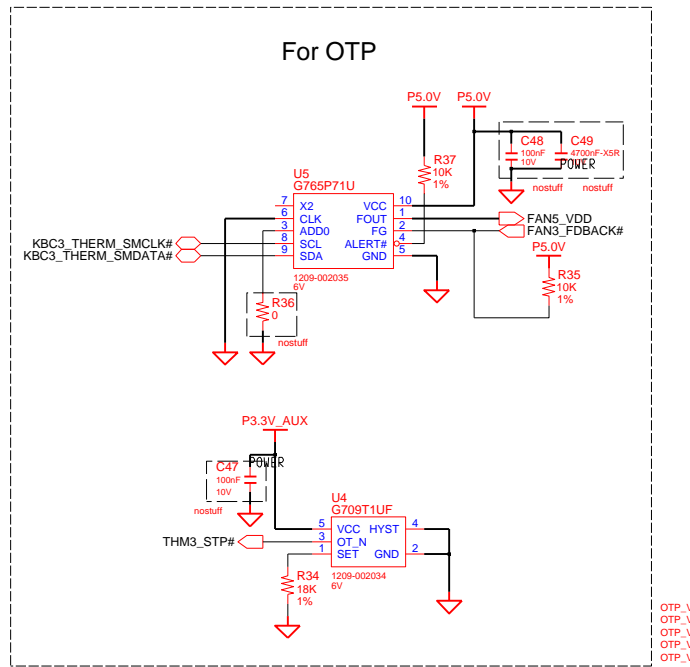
For OTP

P5.0V
P5.0V
C48
100nF
10V
C49
4700nF-X5R
POWER
nostuff
nostuff
R37
10K
1%
U5
G765P71U
7 X2
6 CLK
3 ADD0
8 SCL
9 SDA
10 VCC
1 FOUT
2 FG
4 ALERT#
5 GND
1209-002035
6V
KBC3_THERM_SMCLK#
KBC3_THERM_SMDATA#
FAN5_VDD
FAN3_FDBACK#
P5.0V
R35
10K
1%
R36
0
nostuff

P3.3V_AUX
C47
100nF
10V
POWER
nostuff
U4
G709T1UF
5 VCC
3 OT_N
1 SET
4 HYST
2 GND
THM3_STP#
R34
18K
1%
1209-002034
6V
OTP_V
OTP_V
OTP_V
OTP_V
OTP_V